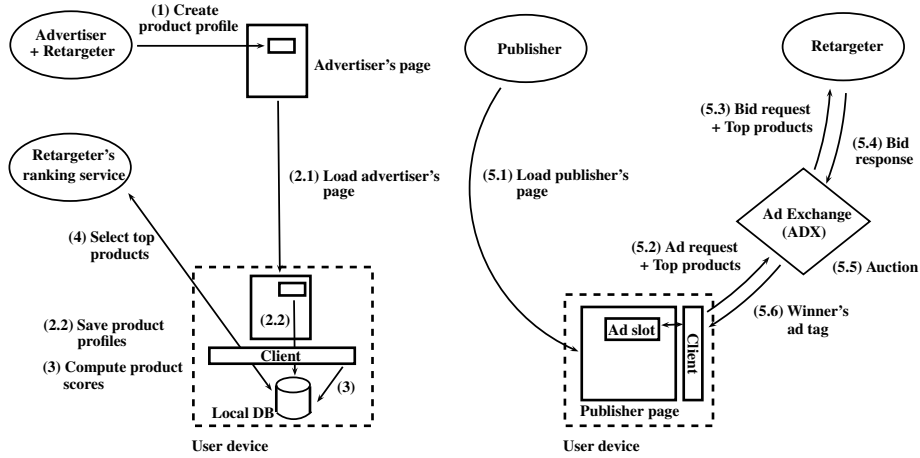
Advertiser + Retargeter

(1) Create product profile

Advertiser's page

Retargeter's ranking service

(2.1) Load advertiser's page

(4) Select top products

(2.2) Save product profiles

(3) Compute product scores

(2.2)

Client

(3)

Local DB

User device

Publisher

Retargeter

(5.3) Bid request + Top products

(5.4) Bid response

(5.1) Load publisher's page

Ad Exchange (ADX)

(5.2) Ad request + Top products

(5.5) Auction

Ad slot

Client

(5.6) Winner's ad tag

Publisher page

User device